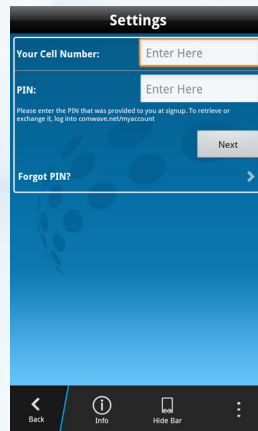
Settings

Your Cell Number: Enter Here

PIN: Enter Here

Please enter the PIN that was provided to you at signup. To retrieve or exchange it, log into comwave.net/myaccount

Next

Forgot PIN?

Back Info Hide Bar